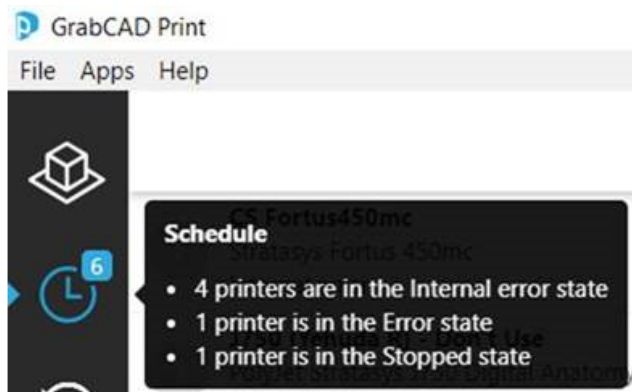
GrabCAD Print

File Apps Help

6

CS Fortus450mc
Stratasys Fortus 450mc

Schedule

• 4 printers are in the Internal error state
• 1 printer is in the Error state
• 1 printer is in the Stopped state

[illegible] - Don't Use
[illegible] Stratasys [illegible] Digital Anatomy